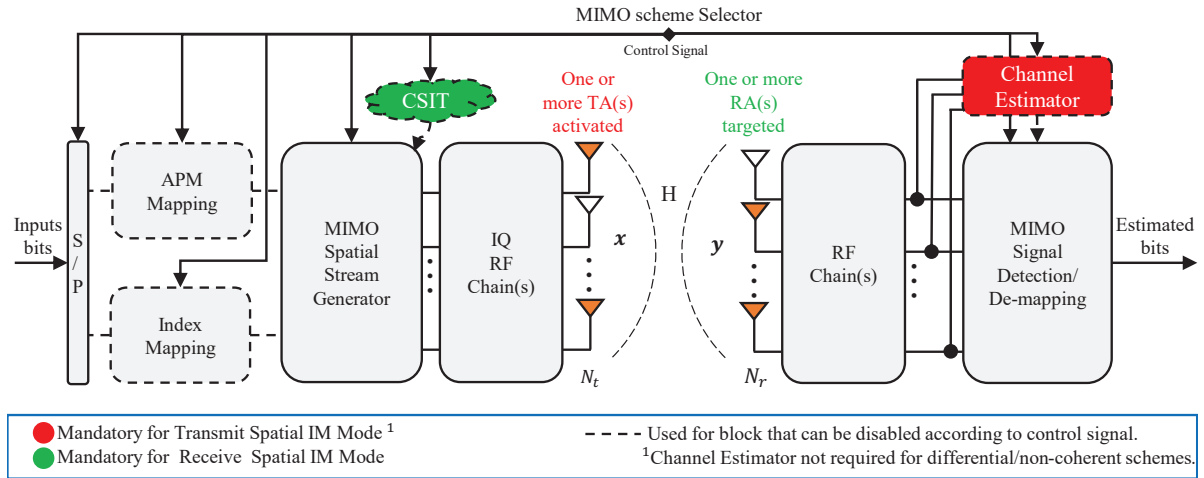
MIMO scheme Selector

Control Signal

CSIT

One or more TA(s) activated

One or more RA(s) targeted

Channel Estimator

Inputs bits

S / P

APM Mapping

Index Mapping

MIMO Spatial Stream Generator

IQ RF Chain(s)

H

$x$

$y$

$N_t$

$N_r$

RF Chain(s)

MIMO Signal Detection/ De-mapping

Estimated bits

Mandatory for Transmit Spatial IM Mode $^1$

Mandatory for Receive Spatial IM Mode

Used for block that can be disabled according to control signal.

$^1$Channel Estimator not required for differential/non-coherent schemes.